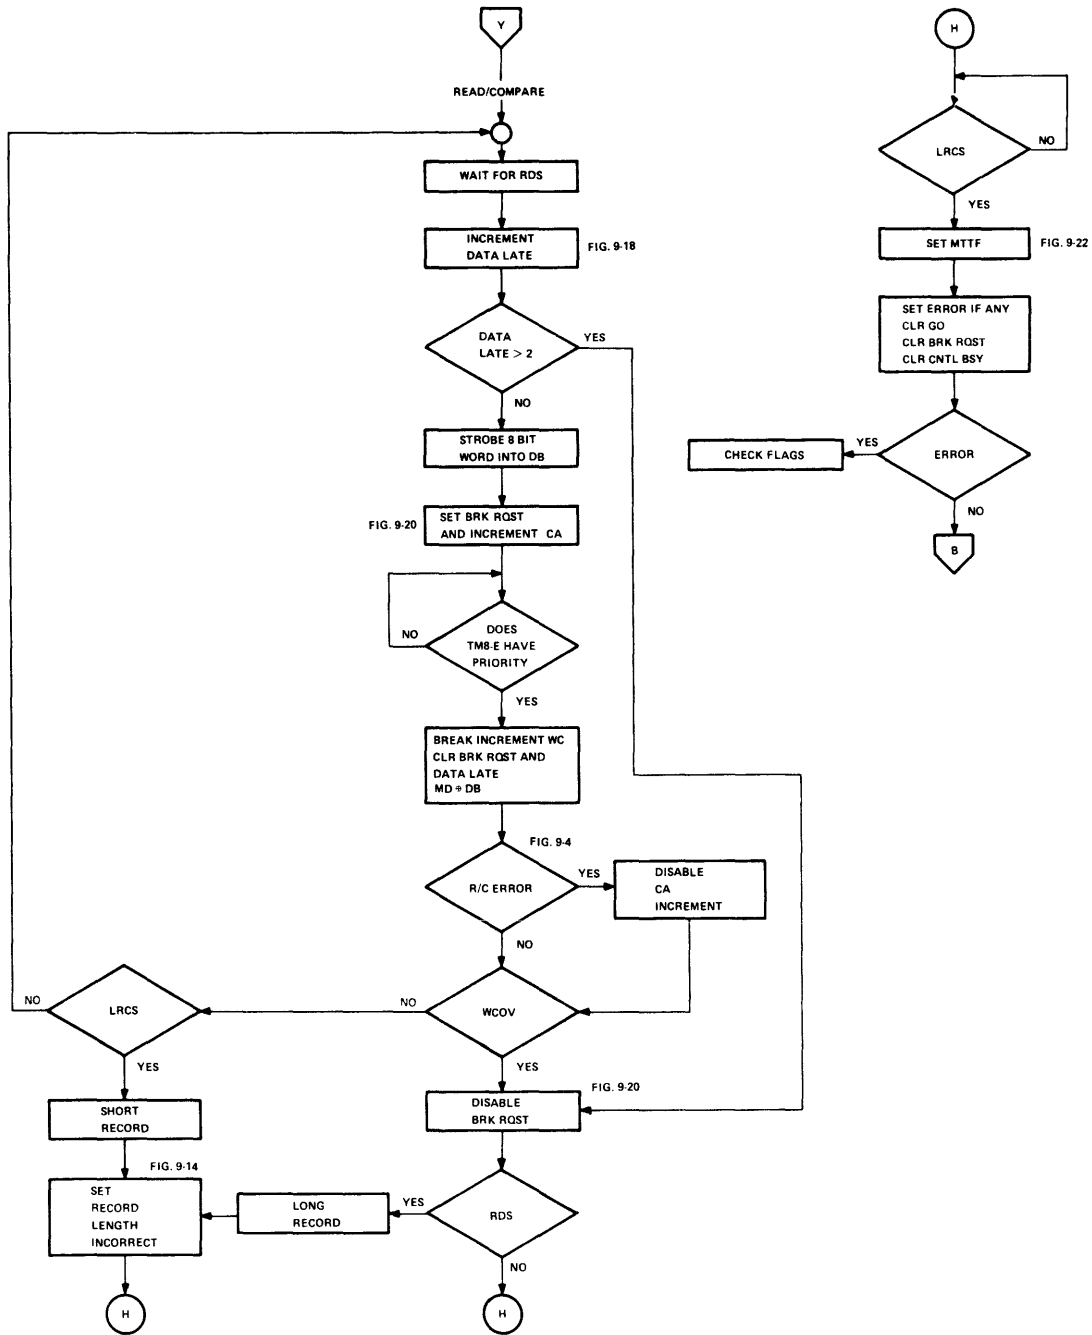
Y

READ/COMPARE

WAIT FOR RDS

INCREMENT DATA LATE

FIG. 9-18

DATA LATE > 2

YES

NO

STROBE 8 BIT WORD INTO DB

FIG. 9-20

SET BRK RQST AND INCREMENT CA

NO

DOES TM8-E HAVE PRIORITY

YES

BREAK INCREMENT WC CLR BRK RQST AND DATA LATE MD ⊕ DB

FIG. 9-4

R/C ERROR

YES

DISABLE CA INCREMENT

NO

NO

LRCS

NO

WCOV

YES

YES

FIG. 9-20

SHORT RECORD

DISABLE BRK RQST

FIG. 9-14

SET RECORD LENGTH INCORRECT

LONG RECORD

YES

RDS

NO

H

H

H

LRCS

NO

YES

SET MTTF

FIG. 9-22

SET ERROR IF ANY CLR GO CLR BRK RQST CLR CNTL BSY

CHECK FLAGS

YES

ERROR

NO

B